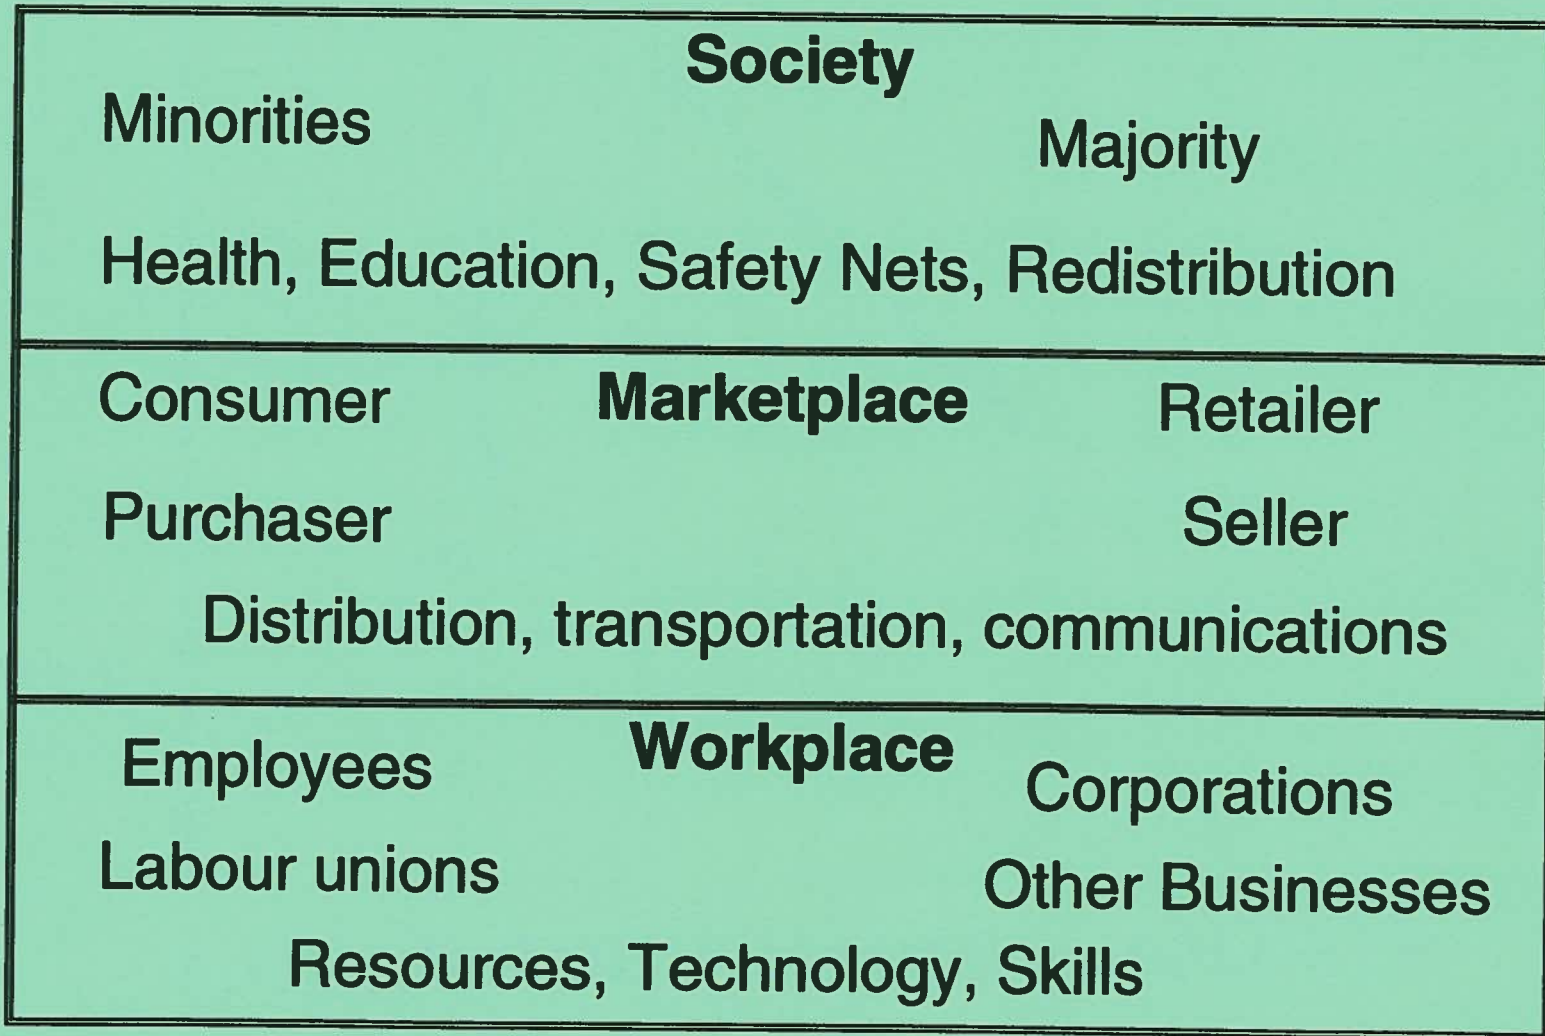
Society

Minorities

Majority

Health, Education, Safety Nets, Redistribution

Consumer

Marketplace

Retailer

Purchaser

Seller

Distribution, transportation, communications

Employees

Workplace

Corporations

Labour unions

Other Businesses

Resources, Technology, Skills